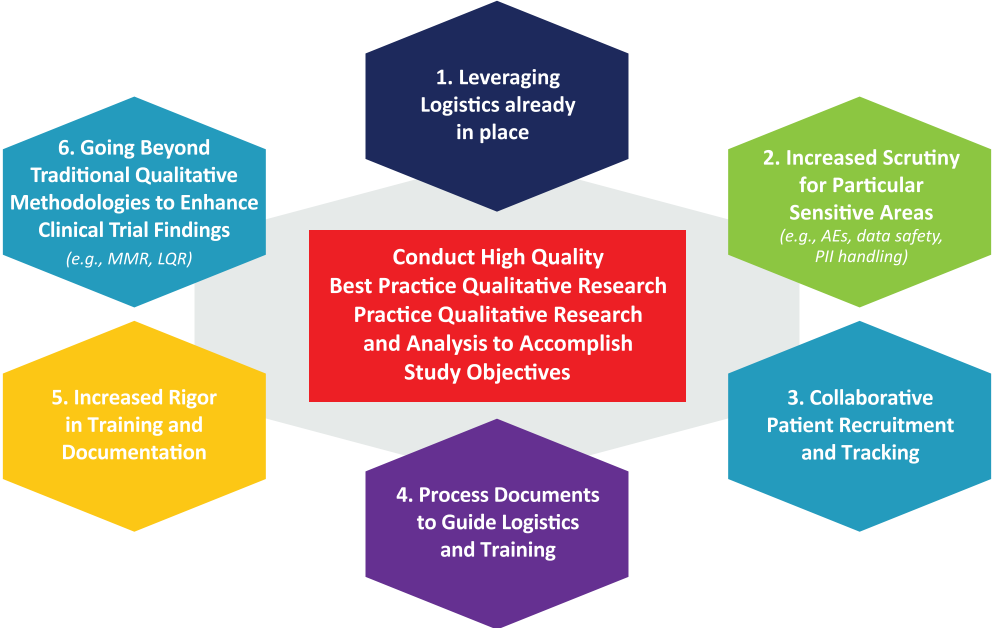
1. Leveraging Logistics already in place

6. Going Beyond Traditional Qualitative Methodologies to Enhance Clinical Trial Findings
(e.g., MMR, LQR)

2. Increased Scrutiny for Particular Sensitive Areas
(e.g., AEs, data safety, PII handling)

Conduct High Quality Best Practice Qualitative Research Practice Qualitative Research and Analysis to Accomplish Study Objectives

5. Increased Rigor in Training and Documentation

3. Collaborative Patient Recruitment and Tracking

4. Process Documents to Guide Logistics and Training